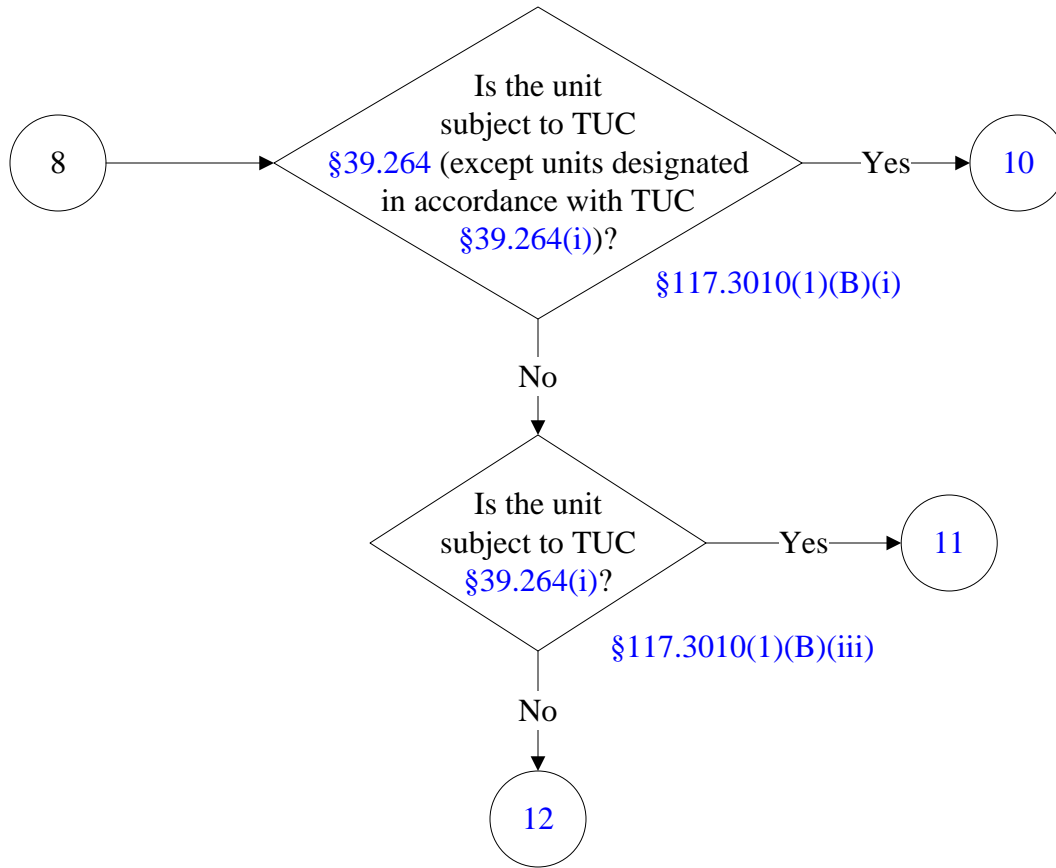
8

Is the unit subject to TUC §39.264 (except units designated in accordance with TUC §39.264(i))?

Yes

10

§117.3010(1)(B)(i)

No

Is the unit subject to TUC §39.264(i)?

Yes

11

§117.3010(1)(B)(iii)

No

12